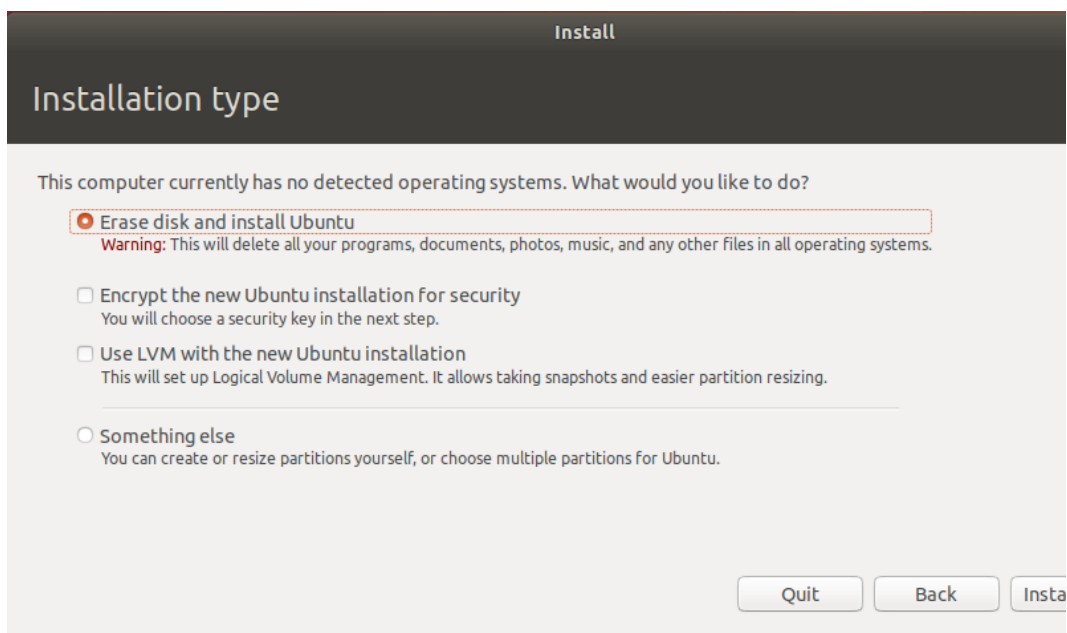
Install

Installation type

This computer currently has no detected operating systems. What would you like to do?

Erase disk and install Ubuntu
Warning: This will delete all your programs, documents, photos, music, and any other files in all operating systems.

Encrypt the new Ubuntu installation for security
You will choose a security key in the next step.

Use LVM with the new Ubuntu installation
This will set up Logical Volume Management. It allows taking snapshots and easier partition resizing.

Something else
You can create or resize partitions yourself, or choose multiple partitions for Ubuntu.

Quit Back Insta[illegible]